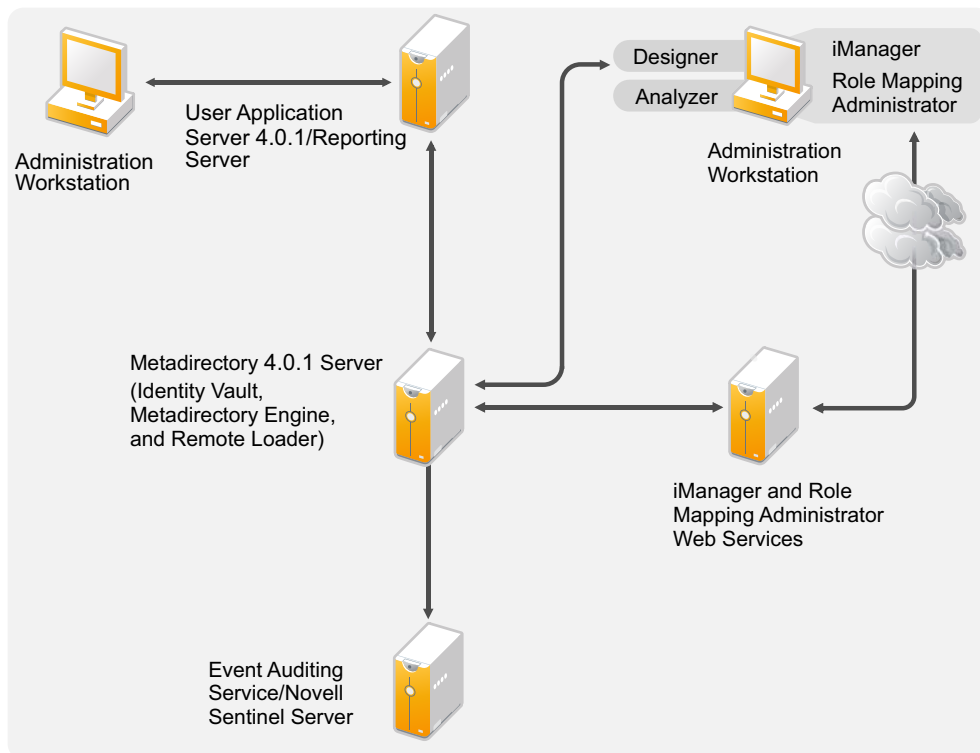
Administration Workstation

User Application Server 4.0.1/Reporting Server

Designer

Analyzer

iManager

Role Mapping Administrator

Administration Workstation

Metadirectory 4.0.1 Server (Identity Vault, Metadirectory Engine, and Remote Loader)

iManager and Role Mapping Administrator Web Services

Event Auditing Service/Novell Sentinel Server